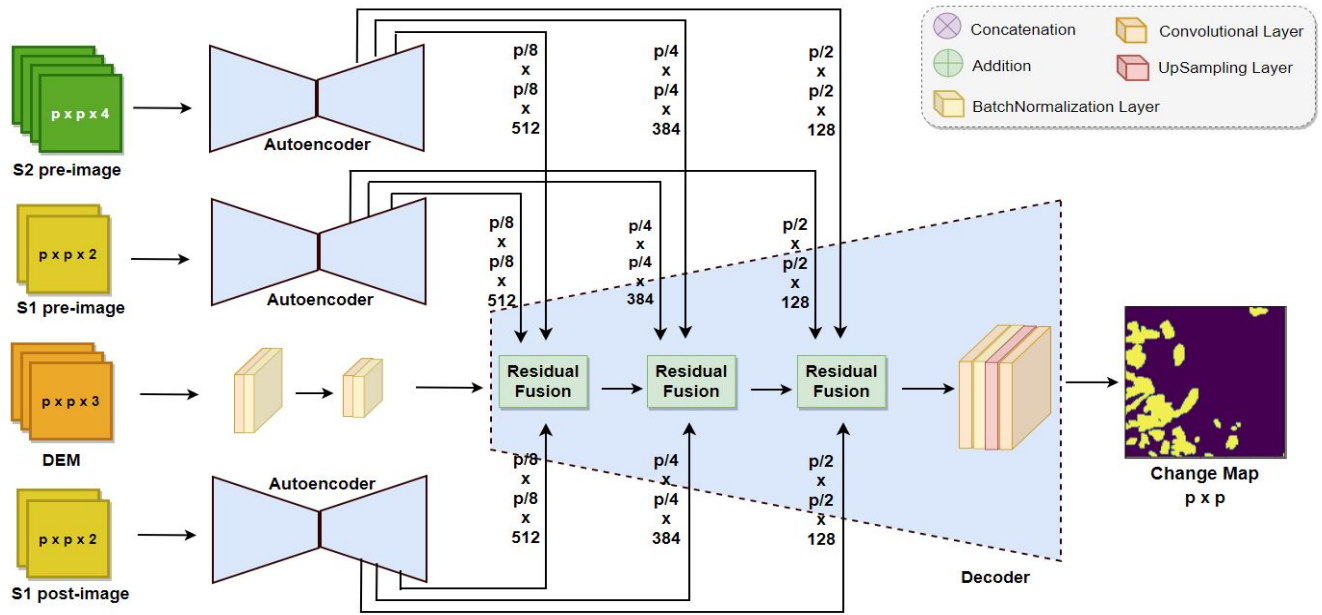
Concatenation
Addition
Convolutional Layer
UpSampling Layer
BatchNormalization Layer

p x p x 4
S2 pre-image
Autoencoder
p/8 x p/8 x 512
p/4 x p/4 x 384
p/2 x p/2 x 128

p x p x 2
S1 pre-image
Autoencoder
p/8 x p/8 x 512
p/4 x p/4 x 384
p/2 x p/2 x 128

p x p x 3
DEM
Residual Fusion
Residual Fusion
Residual Fusion
Change Map
p x p

p x p x 2
S1 post-image
Autoencoder
p/8 x p/8 x 512
p/4 x p/4 x 384
p/2 x p/2 x 128
Decoder